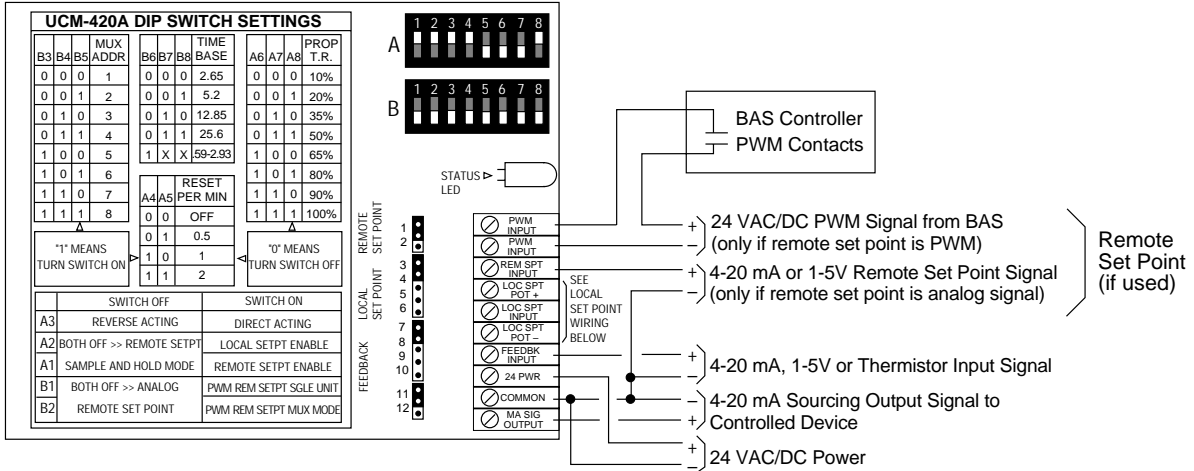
UCM-420A DIP SWITCH SETTINGS

| B3 | B4 | B5 | MUX ADDR |
|---|---|---|---|
| 0 | 0 | 0 | 1 |
| 0 | 0 | 1 | 2 |
| 0 | 1 | 0 | 3 |
| 0 | 1 | 1 | 4 |
| 1 | 0 | 0 | 5 |
| 1 | 0 | 1 | 6 |
| 1 | 1 | 0 | 7 |
| 1 | 1 | 1 | 8 |

| B6 | B7 | B8 | TIME BASE |
|---|---|---|---|
| 0 | 0 | 0 | 2.65 |
| 0 | 0 | 1 | 5.2 |
| 0 | 1 | 0 | 12.85 |
| 0 | 1 | 1 | 25.6 |
| 1 | X | X | .59-2.93 |

| A6 | A7 | A8 | PROP T.R. |
|---|---|---|---|
| 0 | 0 | 0 | 10% |
| 0 | 0 | 1 | 20% |
| 0 | 1 | 0 | 35% |
| 0 | 1 | 1 | 50% |
| 1 | 0 | 0 | 65% |
| 1 | 0 | 1 | 80% |
| 1 | 1 | 0 | 90% |
| 1 | 1 | 1 | 100% |

| A4 | A5 | RESET PER MIN |
|---|---|---|
| 0 | 0 | OFF |
| 0 | 1 | 0.5 |
| 1 | 0 | 1 |
| 1 | 1 | 2 |

"1" MEANS TURN SWITCH ON

"0" MEANS TURN SWITCH OFF

| | SWITCH OFF | SWITCH ON |
|---|---|---|
| A3 | REVERSE ACTING | DIRECT ACTING |
| A2 | BOTH OFF >> REMOTE SETPT | LOCAL SETPT ENABLE |
| A1 | SAMPLE AND HOLD MODE | REMOTE SETPT ENABLE |
| B1 | BOTH OFF >> ANALOG | PWM REM SETPT SGLE UNIT |
| B2 | REMOTE SET POINT | PWM REM SETPT MUX MODE |

A 1 2 3 4 5 6 7 8

B 1 2 3 4 5 6 7 8

STATUS LED

REMOTE SET POINT 1 2
LOCAL SET POINT 3 4 5 6
7 8
FEEDBACK 9 10
11 12

PWM INPUT
PWM INPUT
REM SPT INPUT
LOC SPT POT +
LOC SPT INPUT
LOC SPT POT –
FEEDBK INPUT
24 PWR
COMMON
MA SIG OUTPUT

SEE LOCAL SET POINT WIRING BELOW

BAS Controller
PWM Contacts

+ 24 VAC/DC PWM Signal from BAS
– (only if remote set point is PWM)
+ 4-20 mA or 1-5V Remote Set Point Signal
– (only if remote set point is analog signal)

Remote Set Point (if used)

+ 4-20 mA, 1-5V or Thermistor Input Signal
–
– 4-20 mA Sourcing Output Signal to
+ Controlled Device
+ 24 VAC/DC Power
–